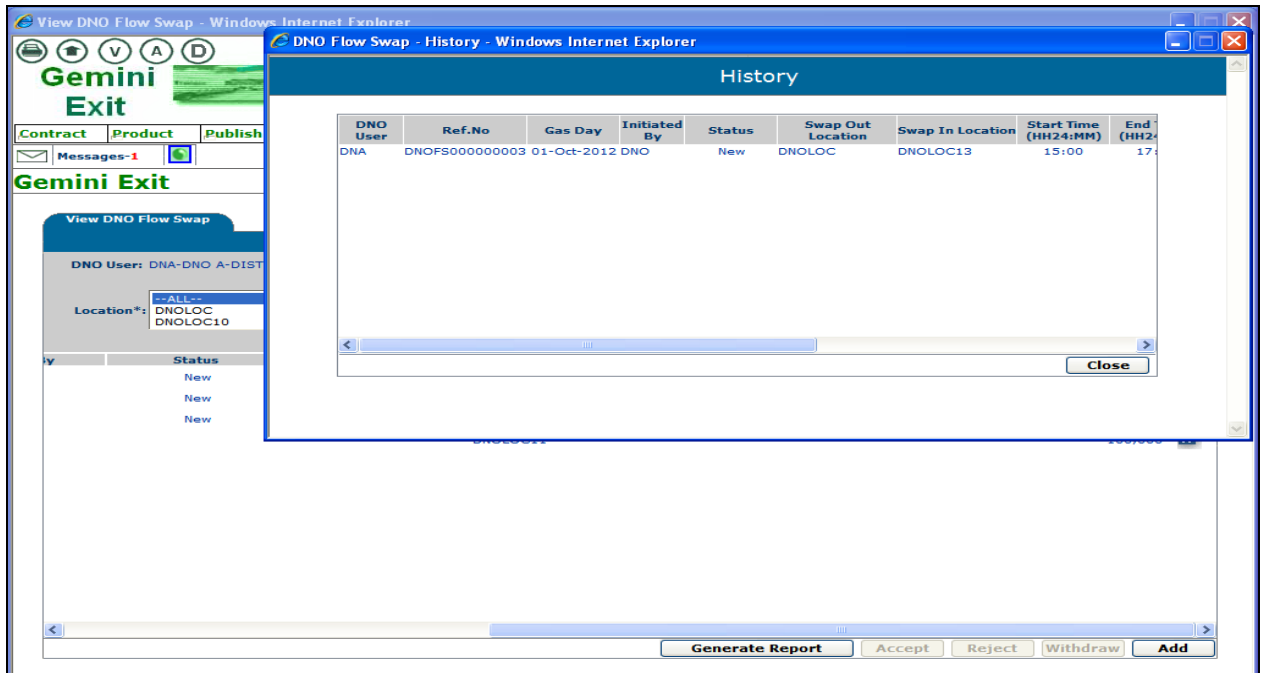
View DNO Flow Swap - Windows Internet Explorer

V A D

Gemini Exit

Contract Product Publish

Messages-1

Gemini Exit

View DNO Flow Swap

DNO User: DNA-DNO A-DIST

Location*: --ALL-- DNOLOC DNOLOC10

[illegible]y | Status
New
New
New

Generate Report Accept Reject Withdraw Add

DNO Flow Swap - History - Windows Internet Explorer

History

| DNO User | Ref.No | Gas Day | Initiated By | Status | Swap Out Location | Swap In Location | Start Time (HH24:MM) | End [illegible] (HH2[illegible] |
|---|---|---|---|---|---|---|---|---|
| DNA | DNOFS000000003 | 01-Oct-2012 | DNO | New | DNOLOC | DNOLOC13 | 15:00 | 17:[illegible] |

Close